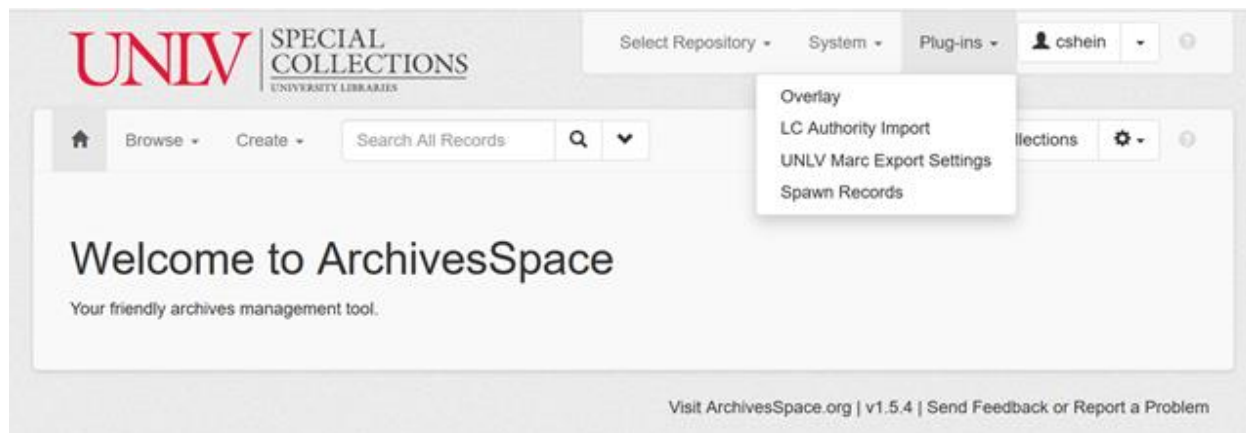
UNLV SPECIAL COLLECTIONS UNIVERSITY LIBRARIES

Select Repository ▾ System ▾ Plug-ins ▾ cshein ▾

Overlay
LC Authority Import
UNLV Marc Export Settings
Spawn Records

Browse ▾ Create ▾ Search All Records

llections

Welcome to ArchivesSpace

Your friendly archives management tool.

Visit ArchivesSpace.org | v1.5.4 | Send Feedback or Report a Problem